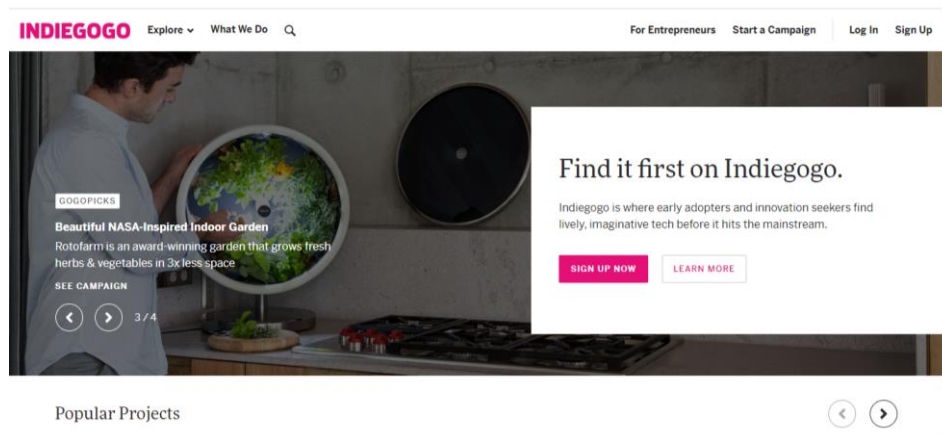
INDIEGOGO Explore What We Do

For Entrepreneurs Start a Campaign Log In Sign Up

GOGOPICKS

Beautiful NASA-Inspired Indoor Garden

Rotofarm is an award-winning garden that grows fresh herbs & vegetables in 3x less space

SEE CAMPAIGN

3 / 4

Find it first on Indiegogo.

Indiegogo is where early adopters and innovation seekers find lively, imaginative tech before it hits the mainstream.

SIGN UP NOW LEARN MORE

Popular Projects